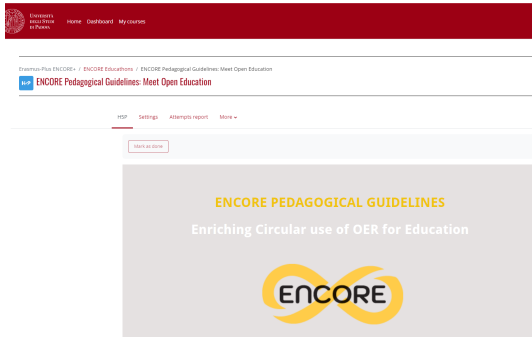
Università degli Studi di Padova

Home Dashboard My courses

Erasmus-Plus ENCORE+ / ENCORE Educathons / ENCORE Pedagogical Guidelines: Meet Open Education

H-P ENCORE Pedagogical Guidelines: Meet Open Education

H5P Settings Attempts report More

Mark as done

ENCORE PEDAGOGICAL GUIDELINES

Enriching Circular use of OER for Education

ENCORE